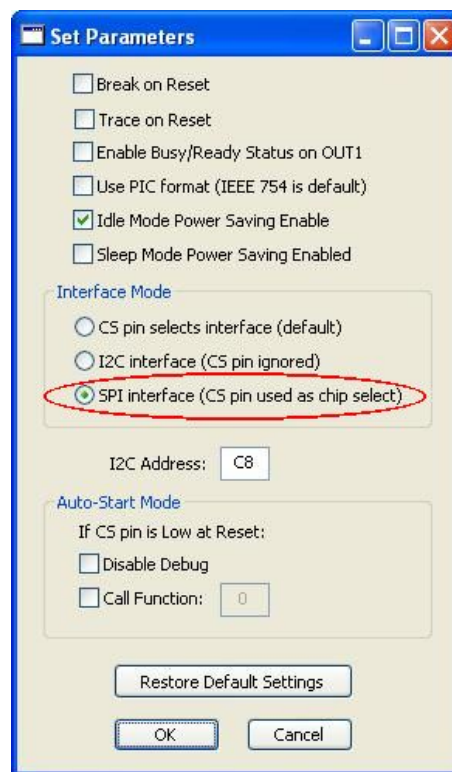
Set Parameters

Break on Reset

Trace on Reset

Enable Busy/Ready Status on OUT1

Use PIC format (IEEE 754 is default)

Idle Mode Power Saving Enable

Sleep Mode Power Saving Enabled

Interface Mode

CS pin selects interface (default)

I2C interface (CS pin ignored)

SPI interface (CS pin used as chip select)

I2C Address: C8

Auto-Start Mode

If CS pin is Low at Reset:

Disable Debug

Call Function: 0

Restore Default Settings

OK

Cancel